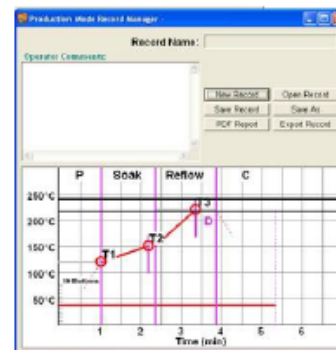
Production Mode Record Manager

Record Name:

Operator Comments:

New Record
Open Record
Save Record
Save As
PDF Report
Export Record

P
Soak
Reflow
C

250°C
200°C
150°C
100°C
50°C

T1
T2
J
D
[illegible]

1
2
3
4
5
6
Time (min)